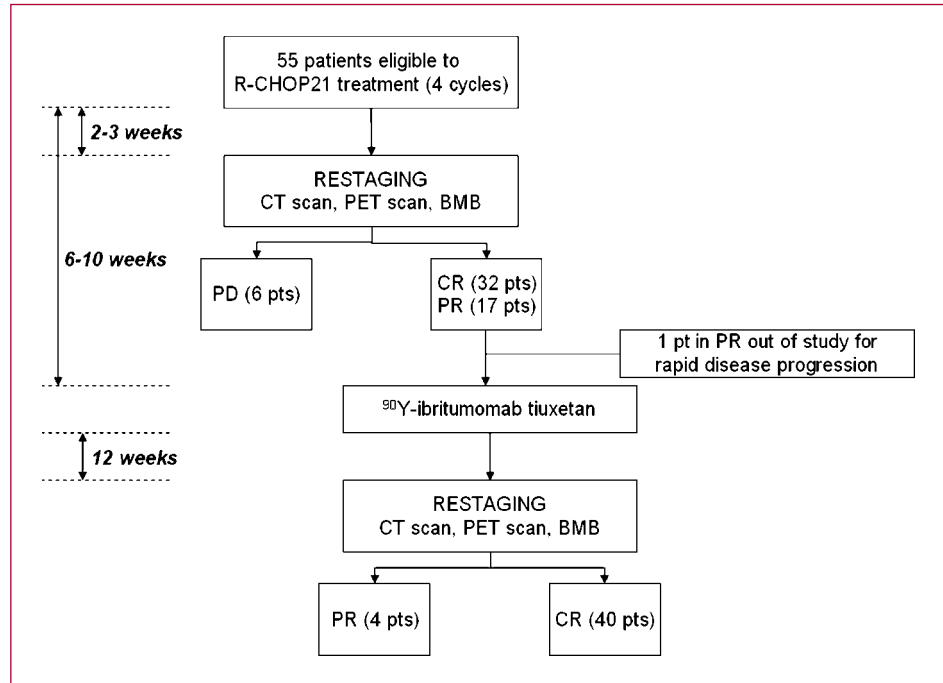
55 patients eligible to R-CHOP21 treatment (4 cycles)

2-3 weeks

6-10 weeks

RESTAGING
CT scan, PET scan, BMB

PD (6 pts)

CR (32 pts)
PR (17 pts)

1 pt in PR out of study for rapid disease progression

$^{90}$Y-ibritumomab tiuxetan

12 weeks

RESTAGING
CT scan, PET scan, BMB

PR (4 pts)

CR (40 pts)